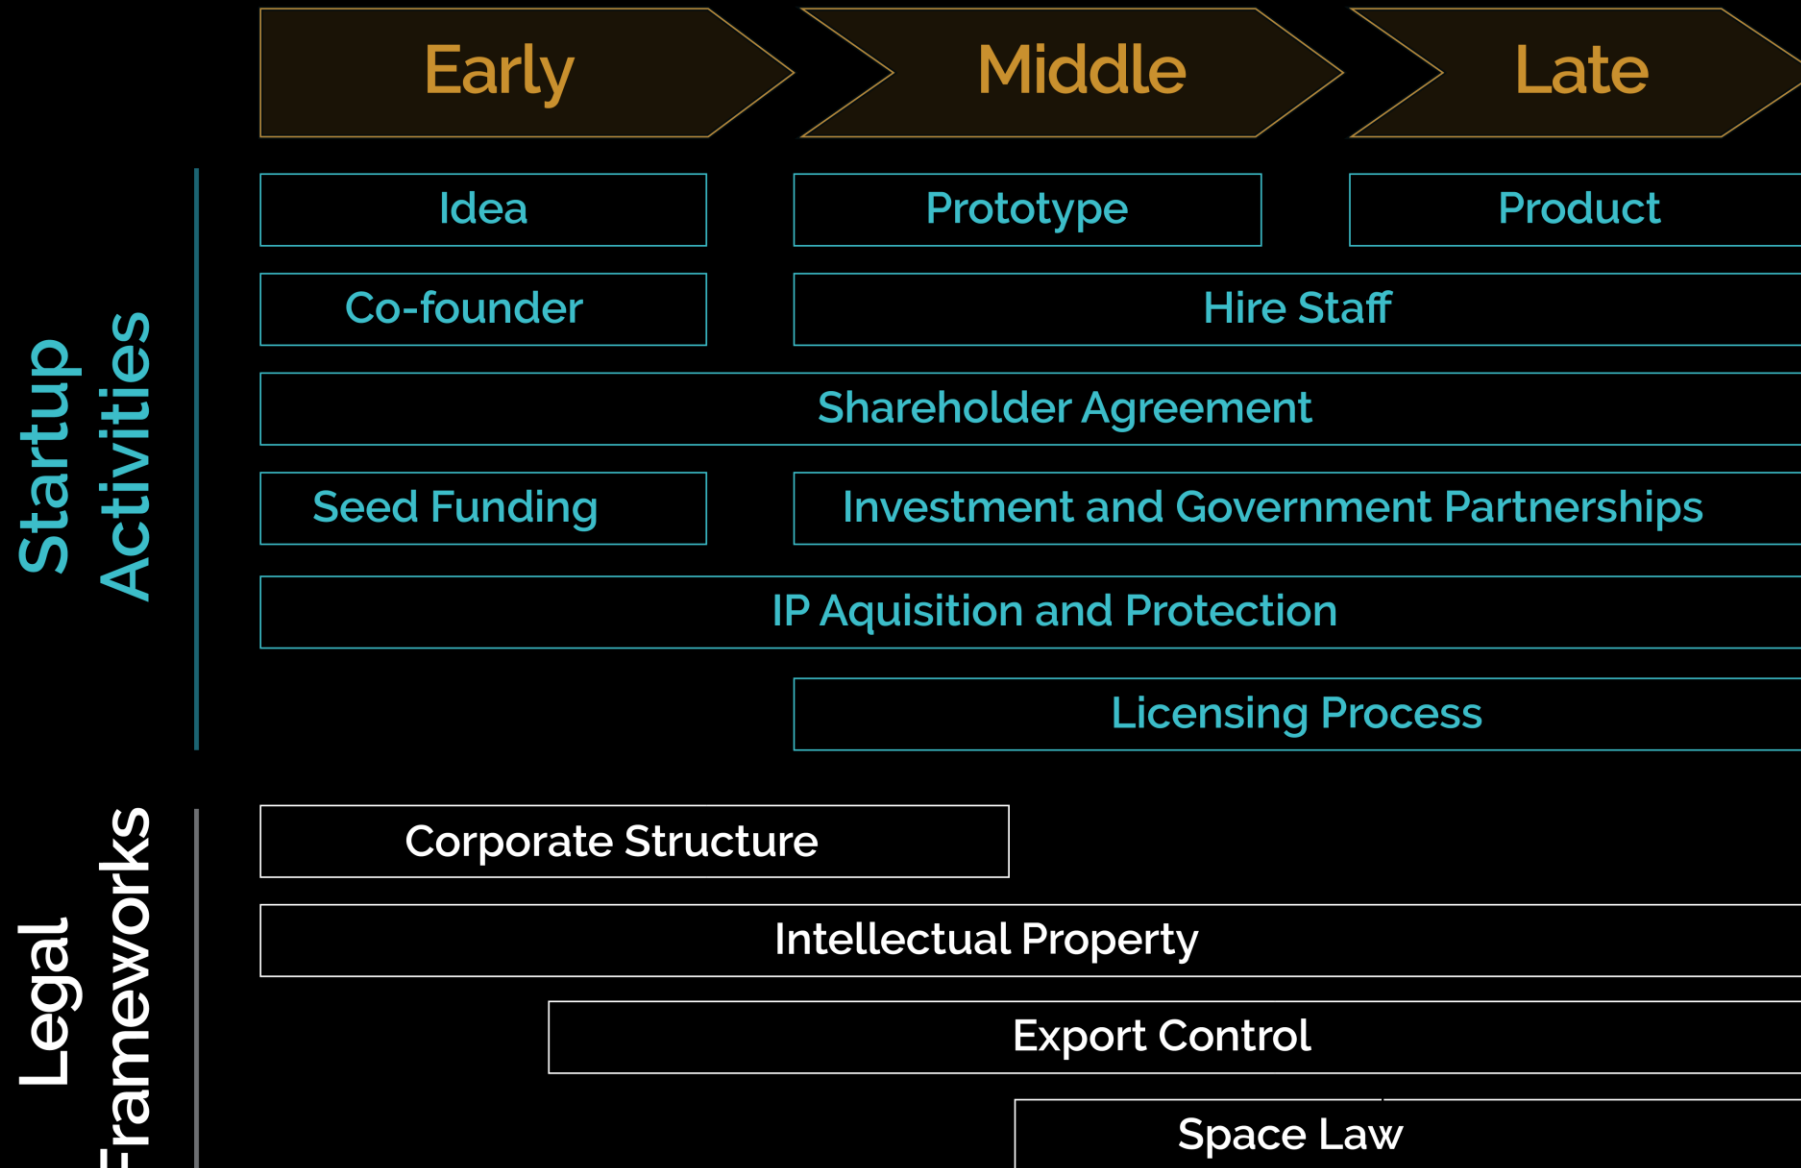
Early

Middle

Late

Startup Activities

Idea

Prototype

Product

Co-founder

Hire Staff

Shareholder Agreement

Seed Funding

Investment and Government Partnerships

IP Aquisition and Protection

Licensing Process

Legal Frameworks

Corporate Structure

Intellectual Property

Export Control

Space Law